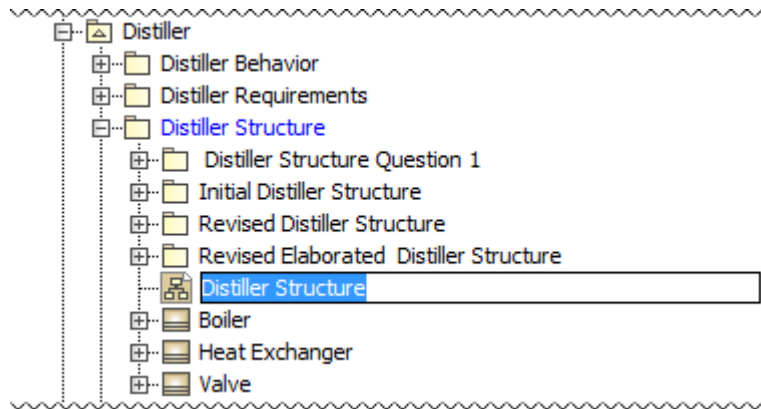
Distiller
Distiller Behavior
Distiller Requirements
Distiller Structure
Distiller Structure Question 1
Initial Distiller Structure
Revised Distiller Structure
Revised Elaborated Distiller Structure
Distiller Structure
Boiler
Heat Exchanger
Valve